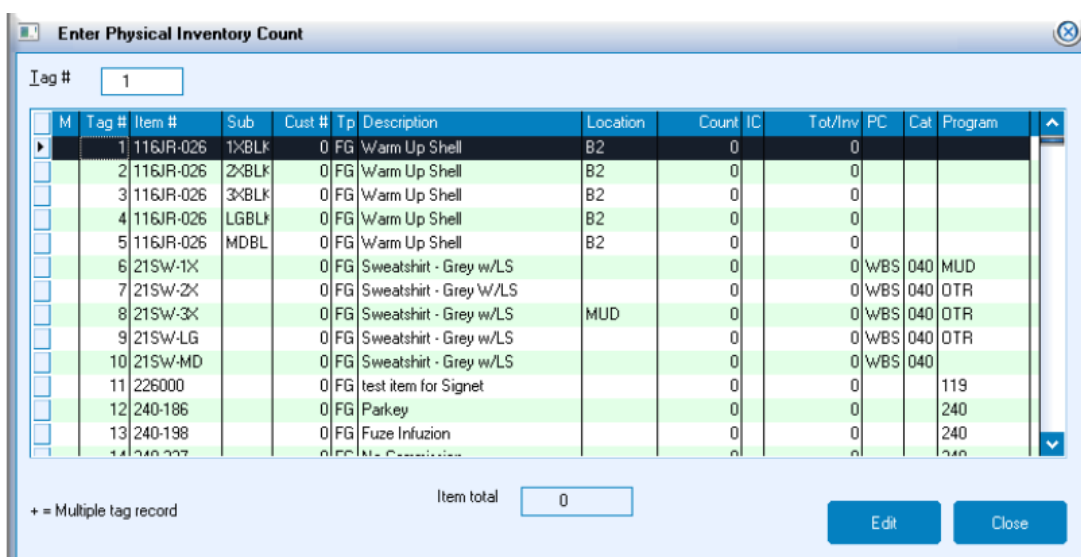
Enter Physical Inventory Count

Tag # 1

| M | Tag # | Item # | Sub | Cust # | Tp | Description | Location | Count | IC | Tot/Inv | PC | Cat | Program |
|---|---|---|---|---|---|---|---|---|---|---|---|---|---|
| | 1 | 116JR-026 | 1XBLK | 0 | FG | Warm Up Shell | B2 | 0 | | 0 | | | |
| | 2 | 116JR-026 | 2XBLK | 0 | FG | Warm Up Shell | B2 | 0 | | 0 | | | |
| | 3 | 116JR-026 | 3XBLK | 0 | FG | Warm Up Shell | B2 | 0 | | 0 | | | |
| | 4 | 116JR-026 | LGBLK | 0 | FG | Warm Up Shell | B2 | 0 | | 0 | | | |
| | 5 | 116JR-026 | MDBL | 0 | FG | Warm Up Shell | B2 | 0 | | 0 | | | |
| | 6 | 21SW-1X | | 0 | FG | Sweatshirt - Grey w/LS | | 0 | | 0 | WBS | 040 | MUD |
| | 7 | 21SW-2X | | 0 | FG | Sweatshirt - Grey W/LS | | 0 | | 0 | WBS | 040 | OTR |
| | 8 | 21SW-3X | | 0 | FG | Sweatshirt - Grey w/LS | MUD | 0 | | 0 | WBS | 040 | OTR |
| | 9 | 21SW-LG | | 0 | FG | Sweatshirt - Grey w/LS | | 0 | | 0 | WBS | 040 | OTR |
| | 10 | 21SW-MD | | 0 | FG | Sweatshirt - Grey w/LS | | 0 | | 0 | WBS | 040 | |
| | 11 | 226000 | | 0 | FG | test item for Signet | | 0 | | 0 | | | 119 |
| | 12 | 240-186 | | 0 | FG | Parkey | | 0 | | 0 | | | 240 |
| | 13 | 240-198 | | 0 | FG | Fuze Infuzion | | 0 | | 0 | | | 240 |
| | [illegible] | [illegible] | | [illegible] | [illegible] | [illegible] | | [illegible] | | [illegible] | | | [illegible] |

+ = Multiple tag record

Item total 0

Edit

Close